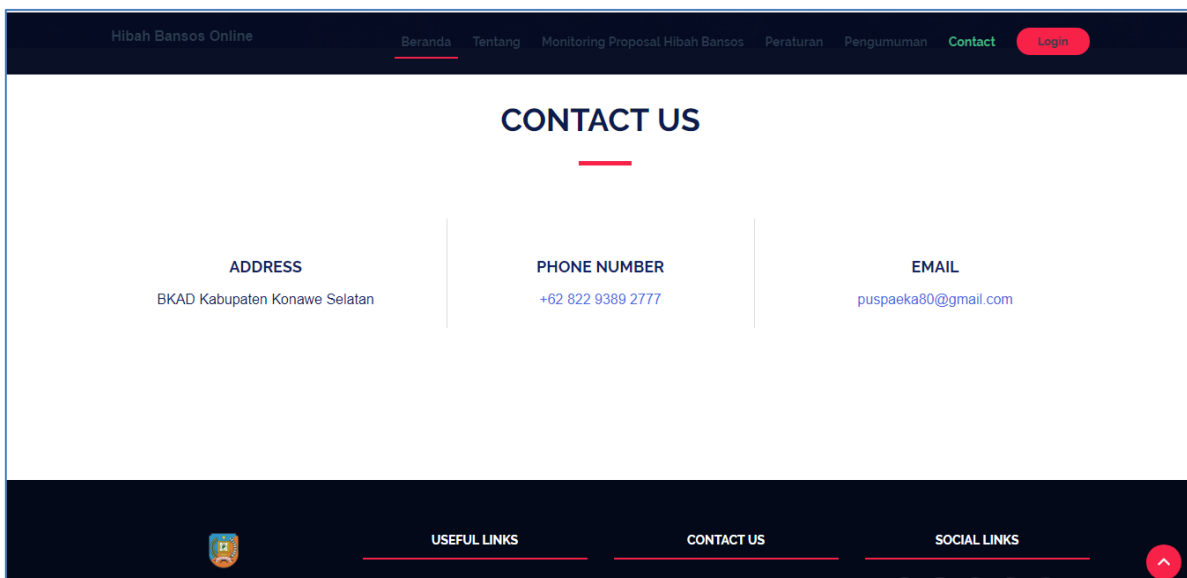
Hibah Bansos Online

Beranda Tentang Monitoring Proposal Hibah Bansos Peraturan Pengumuman Contact Login

CONTACT US

ADDRESS
BKAD Kabupaten Konawe Selatan

PHONE NUMBER
+62 822 9389 2777

EMAIL
puspaeka80@gmail.com

USEFUL LINKS

CONTACT US

SOCIAL LINKS